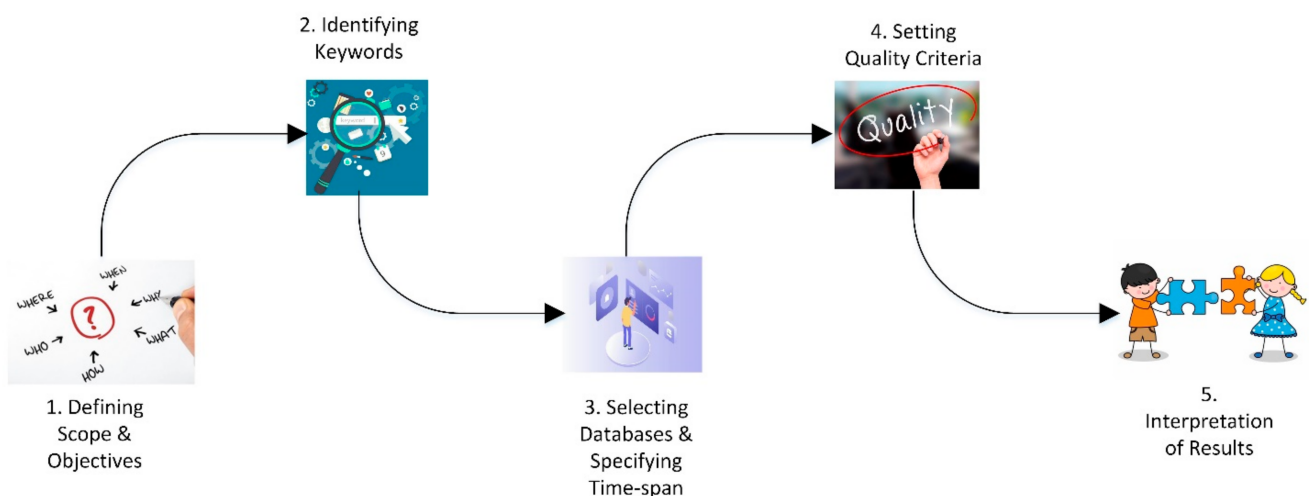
2. Identifying Keywords

4. Setting Quality Criteria

Keyword

Quality

WHEN
WHERE
WHY
WHO
WHAT
HOW

1. Defining Scope & Objectives

3. Selecting Databases & Specifying Time-span

5. Interpretation of Results